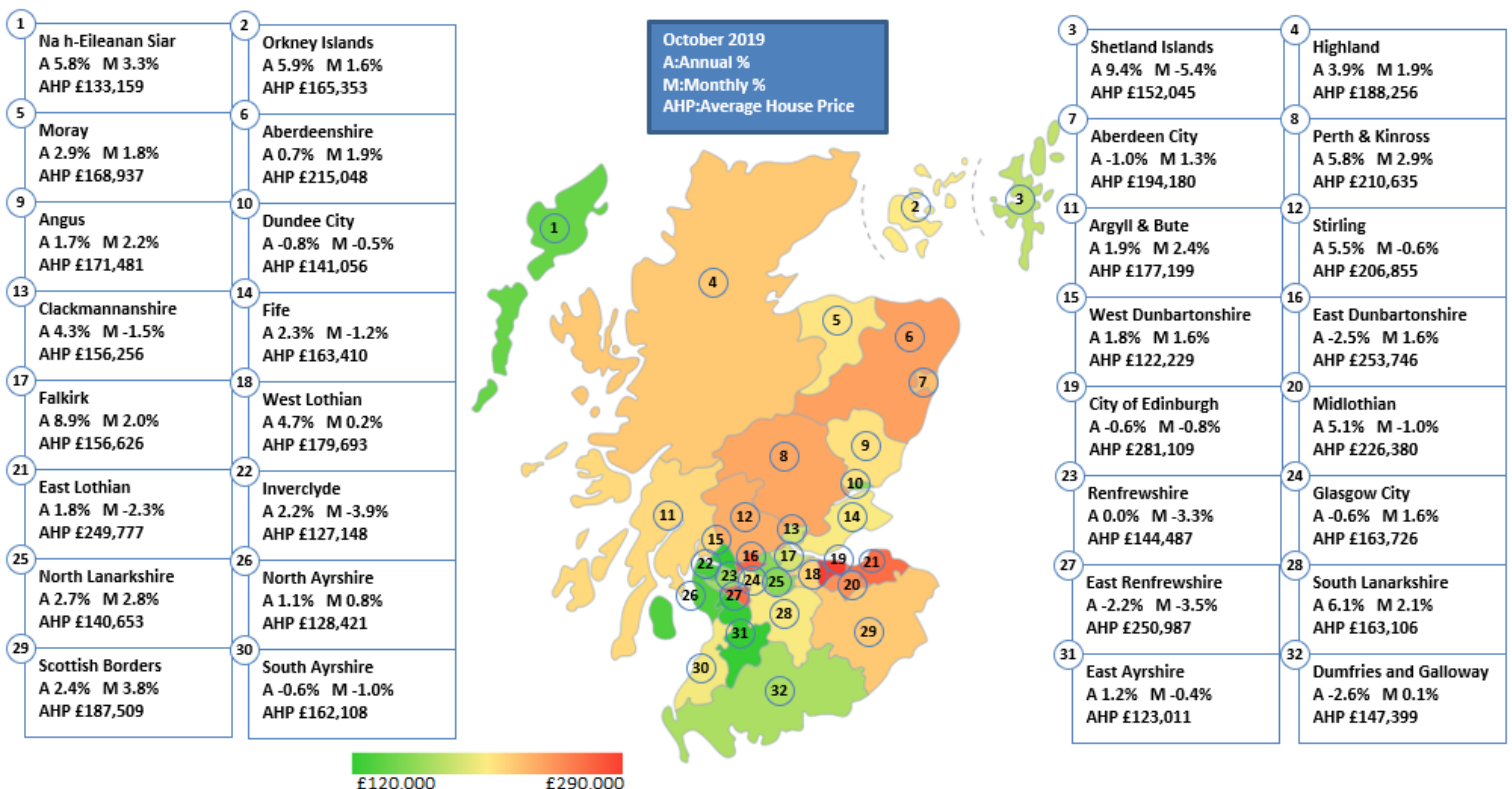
1
Na h-Eileanan Siar
A 5.8% M 3.3%
AHP £133,159

2
Orkney Islands
A 5.9% M 1.6%
AHP £165,353

5
Moray
A 2.9% M 1.8%
AHP £168,937

6
Aberdeenshire
A 0.7% M 1.9%
AHP £215,048

9
Angus
A 1.7% M 2.2%
AHP £171,481

10
Dundee City
A -0.8% M -0.5%
AHP £141,056

13
Clackmannanshire
A 4.3% M -1.5%
AHP £156,256

14
Fife
A 2.3% M -1.2%
AHP £163,410

17
Falkirk
A 8.9% M 2.0%
AHP £156,626

18
West Lothian
A 4.7% M 0.2%
AHP £179,693

21
East Lothian
A 1.8% M -2.3%
AHP £249,777

22
Inverclyde
A 2.2% M -3.9%
AHP £127,148

25
North Lanarkshire
A 2.7% M 2.8%
AHP £140,653

26
North Ayrshire
A 1.1% M 0.8%
AHP £128,421

29
Scottish Borders
A 2.4% M 3.8%
AHP £187,509

30
South Ayrshire
A -0.6% M -1.0%
AHP £162,108

October 2019
A:Annual %
M:Monthly %
AHP:Average House Price

1 2 3 4 5 6 7 8 9 10 11 12 13 14 15 16 17 18 19 20 21 22 23 24 25 26 27 28 29 30 31 32

£120.000 £290.000

3
Shetland Islands
A 9.4% M -5.4%
AHP £152,045

4
Highland
A 3.9% M 1.9%
AHP £188,256

7
Aberdeen City
A -1.0% M 1.3%
AHP £194,180

8
Perth & Kinross
A 5.8% M 2.9%
AHP £210,635

11
Argyll & Bute
A 1.9% M 2.4%
AHP £177,199

12
Stirling
A 5.5% M -0.6%
AHP £206,855

15
West Dunbartonshire
A 1.8% M 1.6%
AHP £122,229

16
East Dunbartonshire
A -2.5% M 1.6%
AHP £253,746

19
City of Edinburgh
A -0.6% M -0.8%
AHP £281,109

20
Midlothian
A 5.1% M -1.0%
AHP £226,380

23
Renfrewshire
A 0.0% M -3.3%
AHP £144,487

24
Glasgow City
A -0.6% M 1.6%
AHP £163,726

27
East Renfrewshire
A -2.2% M -3.5%
AHP £250,987

28
South Lanarkshire
A 6.1% M 2.1%
AHP £163,106

31
East Ayrshire
A 1.2% M -0.4%
AHP £123,011

32
Dumfries and Galloway
A -2.6% M 0.1%
AHP £147,399